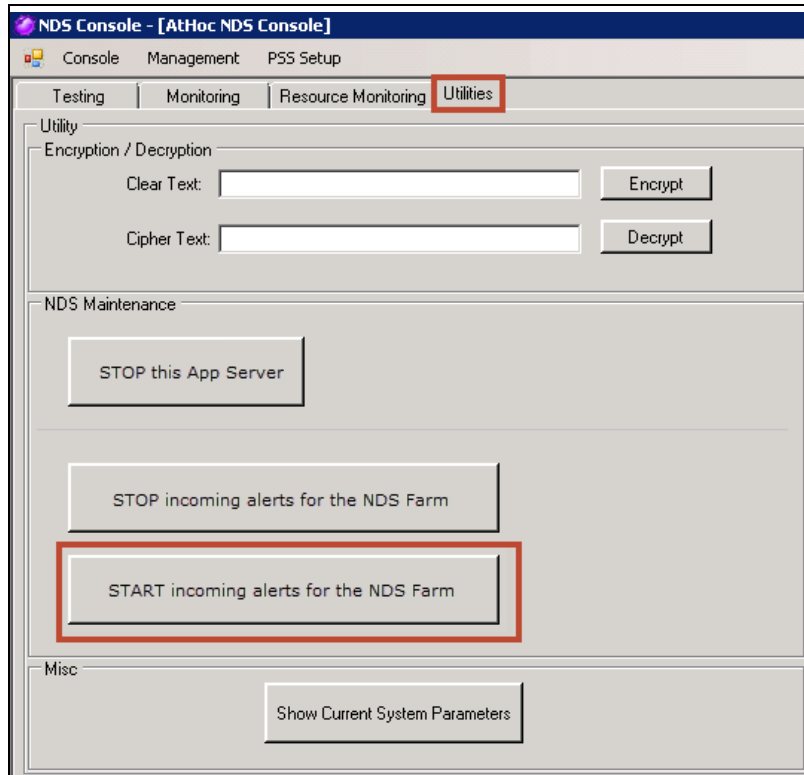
NDS Console - [AtHoc NDS Console]

Console Management PSS Setup

Testing Monitoring Resource Monitoring Utilities

Utility

Encryption / Decryption

Clear Text: Encrypt

Cipher Text: Decrypt

NDS Maintenance

STOP this App Server

STOP incoming alerts for the NDS Farm

START incoming alerts for the NDS Farm

Misc

Show Current System Parameters